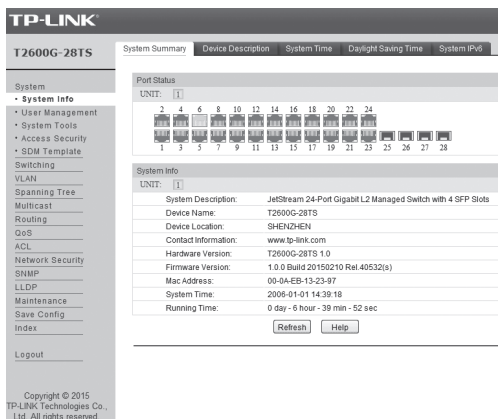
TP-LINK

T2600G-28TS

System Summary | Device Description | System Time | Daylight Saving Time | System IPv6

System
• System Info
• User Management
• System Tools
• Access Security
• SDM Template
Switching
VLAN
Spanning Tree
Multicast
Routing
QoS
ACL
Network Security
SNMP
LLDP
Maintenance
Save Config
Index

Logout

Copyright © 2015 TP-LINK Technologies Co., Ltd. All rights reserved.

Port Status
UNIT: 1

2 4 6 8 10 12 14 16 18 20 22 24
1 3 5 7 9 11 13 15 17 19 21 23 25 26 27 28

System Info
UNIT: 1

| | |
|---|---|
| System Description: | JetStream 24-Port Gigabit L2 Managed Switch with 4 SFP Slots |
| Device Name: | T2600G-28TS |
| Device Location: | SHENZHEN |
| Contact Information: | www.tp-link.com |
| Hardware Version: | T2600G-28TS 1.0 |
| Firmware Version: | 1.0.0 Build 20150210 Rel.40532(s) |
| Mac Address: | 00-0A-EB-13-23-97 |
| System Time: | 2006-01-01 14:39:18 |
| Running Time: | 0 day - 6 hour - 39 min - 52 sec |

Refresh Help